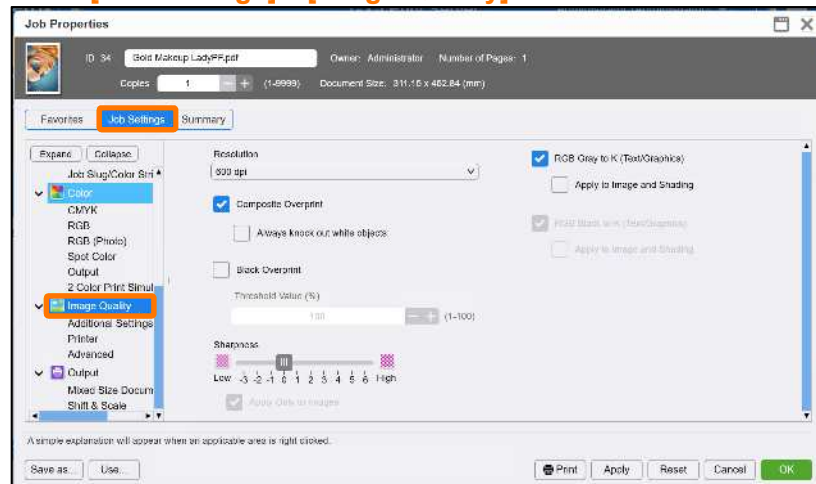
Job Properties

ID 34 Gold Makeup LadyFF.pdf Owner: Administrator Number of Pages: 1

Copies 1 (1-9999) Document Size: 311.15 x 482.84 (mm)

Favorites Job Settings Summary

Expand Collapse

Job Slug/Color Stri
Color
CMYK
RGB
RGB (Photo)
Spot Color
Output
2 Color Print Simul
Image Quality
Additional Settings
Printer
Advanced
Output
Mixed Size Docum
Shift & Scale

Resolution
600 dpi

Composite Overprint
Always knock out white objects

Black Overprint
Threshold Value (%)
100 (1-100)

Sharpness
Low -3 -2 -1 0 1 2 3 4 5 6 High
Apply Only to Images

RGB Gray to K (Text/Graphics)
Apply to Image and Shading

RGB Black to K (Text/Graphics)
Apply to Image and Shading

A simple explanation will appear when an applicable area is right clicked.

Save as... Use... Print Apply Reset Cancel OK